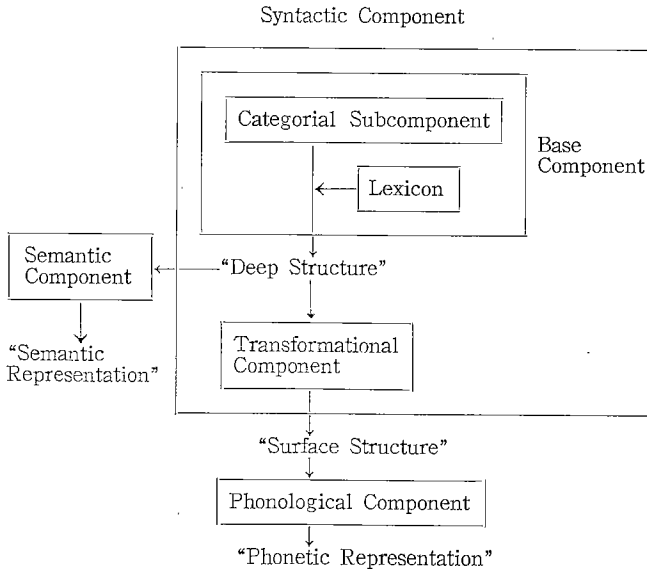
Syntactic Component

Categorial Subcomponent

Base Component

Lexicon

Semantic Component

"Deep Structure"

"Semantic Representation"

Transformational Component

"Surface Structure"

Phonological Component

"Phonetic Representation"